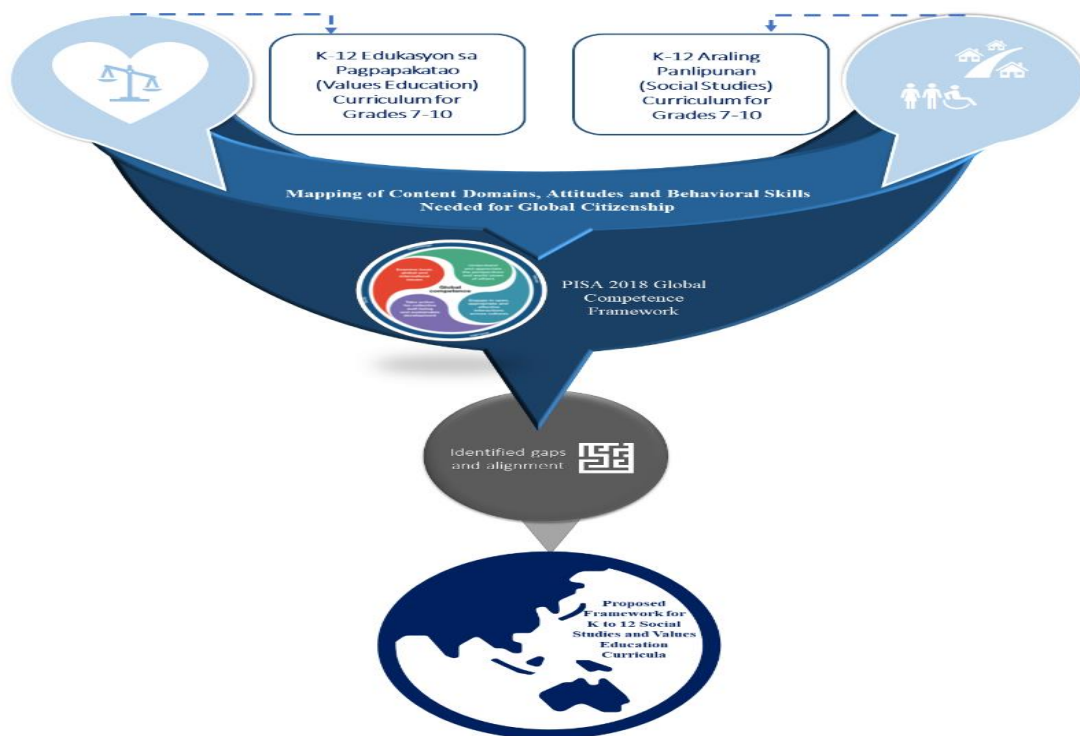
K-12 Edukasyon sa Pagpapakatao (Values Education) Curriculum for Grades 7-10

K-12 Araling Panlipunan (Social Studies) Curriculum for Grades 7-10

Mapping of Content Domains, Attitudes and Behavioral Skills Needed for Global Citizenship

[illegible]

Global competence

PISA 2018 Global Competence Framework

Identified gaps and alignment

Proposed Framework for K to 12 Social Studies and Values Education Curricula